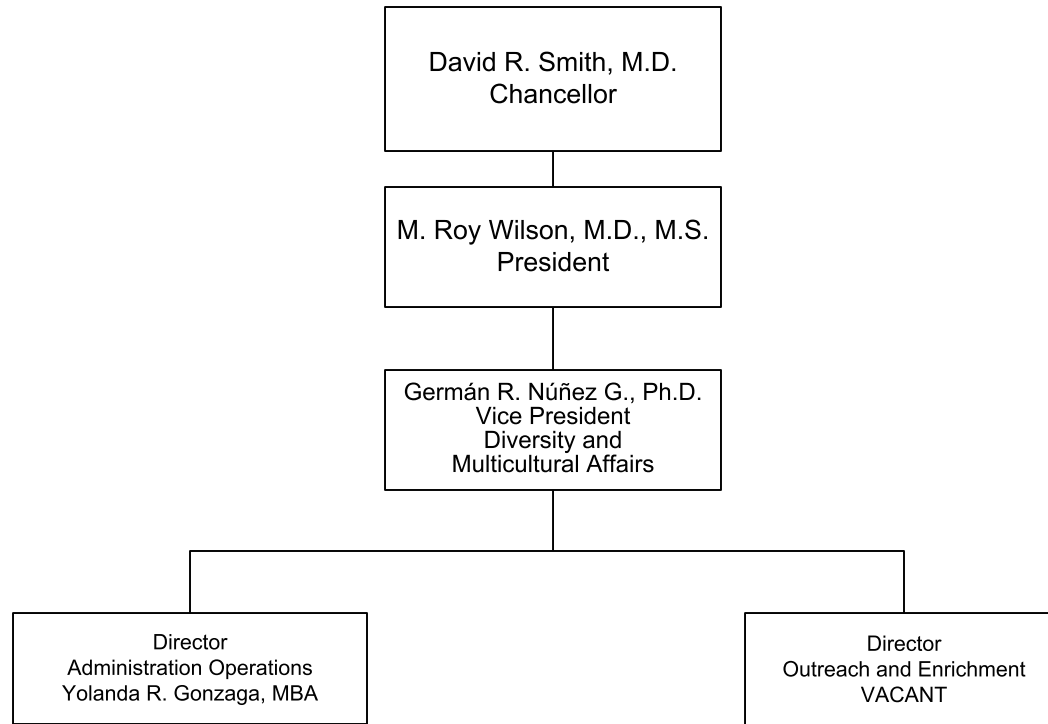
David R. Smith, M.D.
Chancellor

M. Roy Wilson, M.D., M.S.
President

Germán R. Núñez G., Ph.D.
Vice President
Diversity and
Multicultural Affairs

Director
Administration Operations
Yolanda R. Gonzaga, MBA

Director
Outreach and Enrichment
VACANT